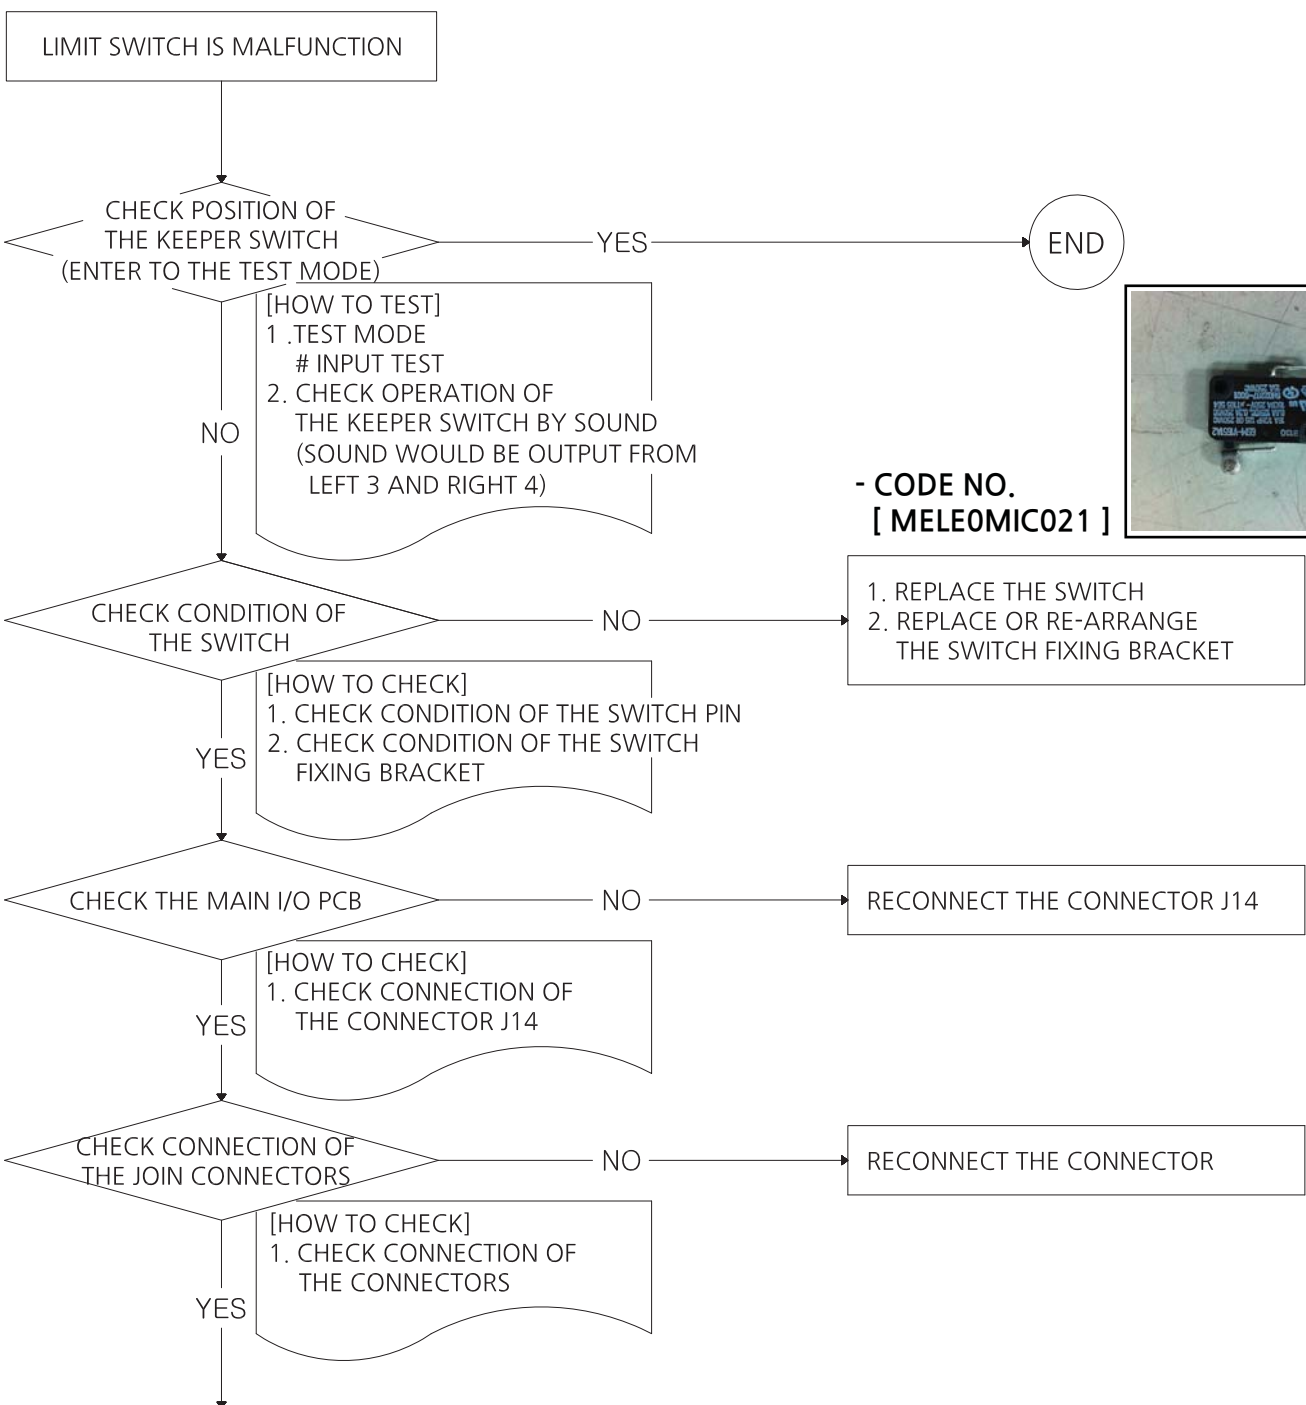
LIMIT SWITCH IS MALFUNCTION

CHECK POSITION OF THE KEEPER SWITCH (ENTER TO THE TEST MODE)

YES

END

[HOW TO TEST]
1 .TEST MODE
# INPUT TEST
2. CHECK OPERATION OF THE KEEPER SWITCH BY SOUND (SOUND WOULD BE OUTPUT FROM LEFT 3 AND RIGHT 4)

NO

- CODE NO.
[ MELE0MIC021 ]

CHECK CONDITION OF THE SWITCH

NO

1. REPLACE THE SWITCH
2. REPLACE OR RE-ARRANGE THE SWITCH FIXING BRACKET

[HOW TO CHECK]
1. CHECK CONDITION OF THE SWITCH PIN
2. CHECK CONDITION OF THE SWITCH FIXING BRACKET

YES

CHECK THE MAIN I/O PCB

NO

RECONNECT THE CONNECTOR J14

[HOW TO CHECK]
1. CHECK CONNECTION OF THE CONNECTOR J14

YES

CHECK CONNECTION OF THE JOIN CONNECTORS

NO

RECONNECT THE CONNECTOR

[HOW TO CHECK]
1. CHECK CONNECTION OF THE CONNECTORS

YES